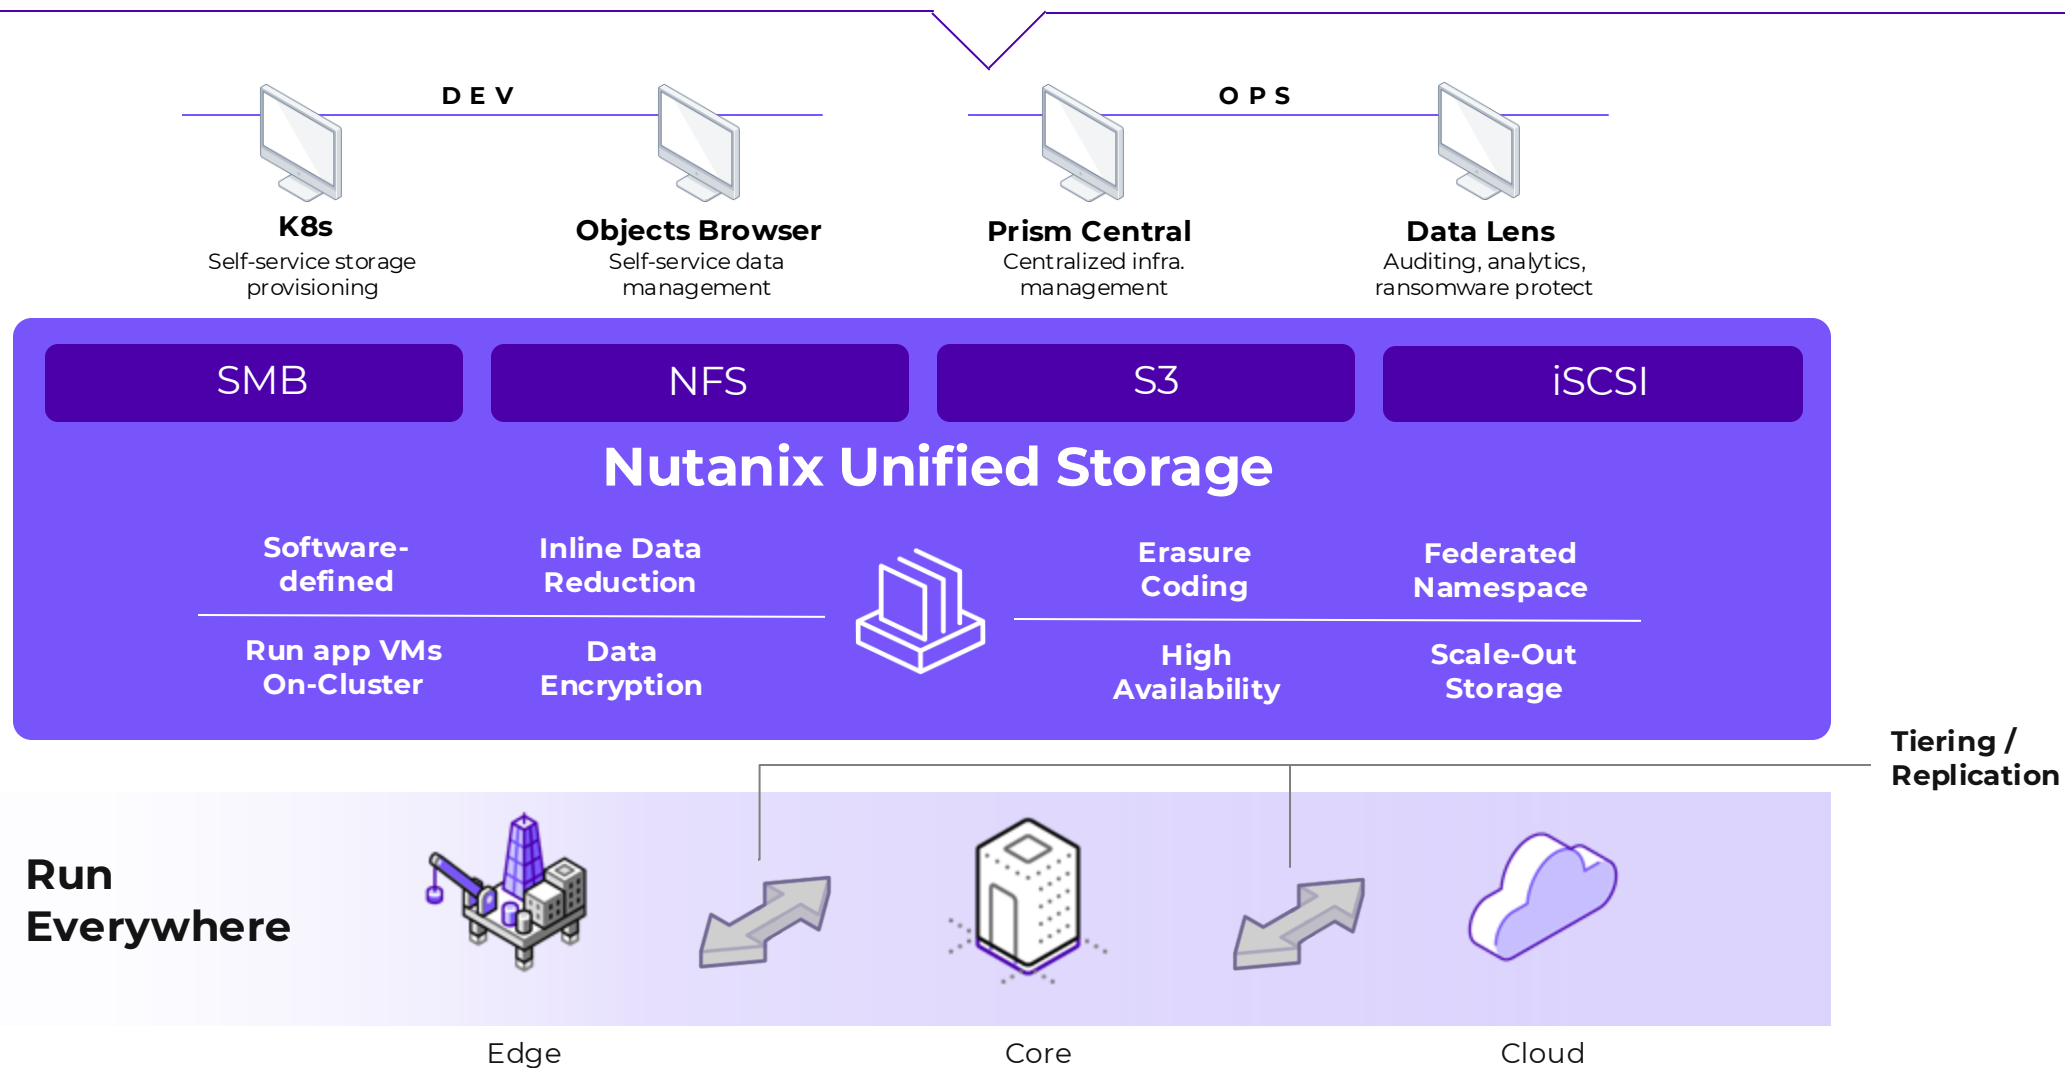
DEV

K8s
Self-service storage provisioning

Objects Browser
Self-service data management

OPS

Prism Central
Centralized infra. management

Data Lens
Auditing, analytics, ransomware protect

SMB

NFS

S3

iSCSI

Nutanix Unified Storage

Software-defined

Inline Data Reduction

Run app VMs On-Cluster

Data Encryption

Erasure Coding

Federated Namespace

High Availability

Scale-Out Storage

Tiering / Replication

Run Everywhere

Edge

Core

Cloud